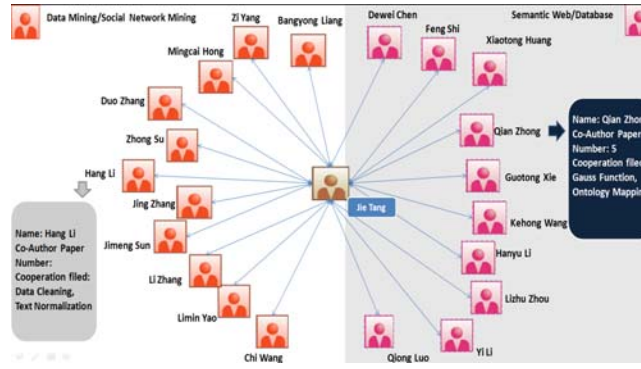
Data Mining/Social Network Mining

Zi Yang
Bangyong Liang
Mingcai Hong
Duo Zhang
Zhong Su
Hang Li
Jing Zhang
Jimeng Sun
Li Zhang
Limin Yao
Chi Wang

Name: Hang Li
Co-Author Paper Number:
Cooperation filed: Data Cleaning, Text Normalization

Jie Tang

Dewei Chen
Feng Shi
Xiaotong Huang
Semantic Web/Database
Qian Zhong
Guotong Xie
Kehong Wang
Hanyu Li
Lizhu Zhou
Yi Li
Qiong Luo

Name: Qian Zhon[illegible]
Co-Author Paper Number: 5
Cooperation filed: Gauss Function, Ontology Mappin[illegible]